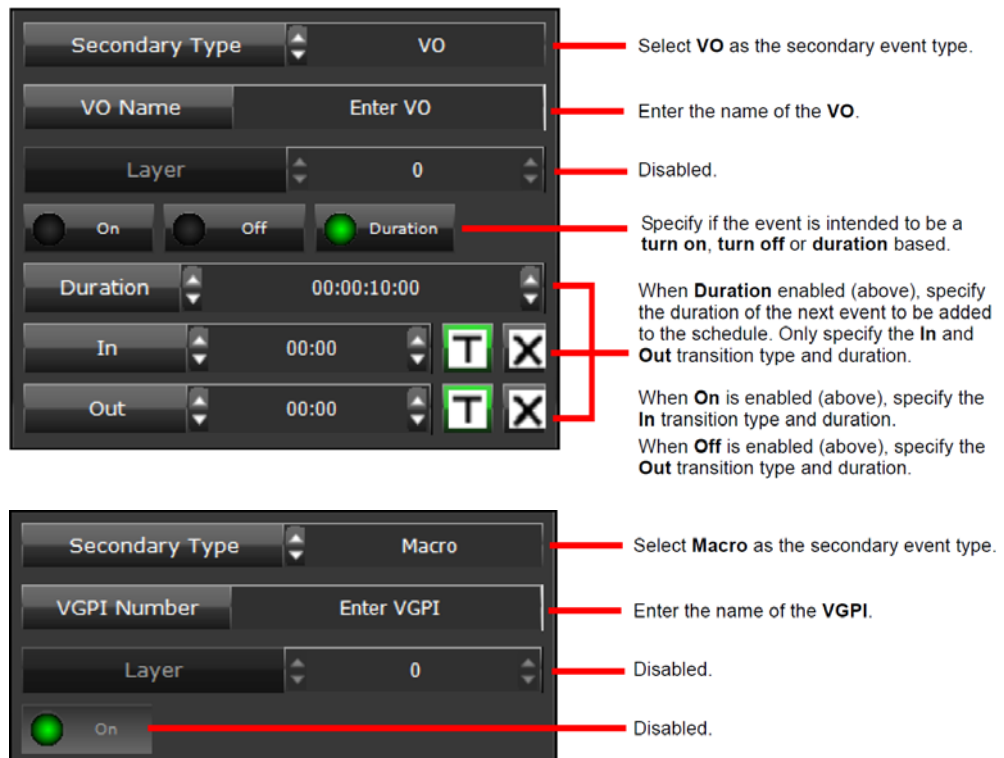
Secondary Type
VO
Select **VO** as the secondary event type.

VO Name
Enter VO
Enter the name of the **VO**.

Layer
0
Disabled.

On
Off
Duration
Specify if the event is intended to be a **turn on**, **turn off** or **duration** based.

Duration
00:00:10:00
In
00:00
T
X
Out
00:00
T
X

When **Duration** enabled (above), specify the duration of the next event to be added to the schedule. Only specify the **In** and **Out** transition type and duration.

When **On** is enabled (above), specify the **In** transition type and duration.

When **Off** is enabled (above), specify the **Out** transition type and duration.

Secondary Type
Macro
Select **Macro** as the secondary event type.

VGPI Number
Enter VGPI
Enter the name of the **VGPI**.

Layer
0
Disabled.

On
Disabled.